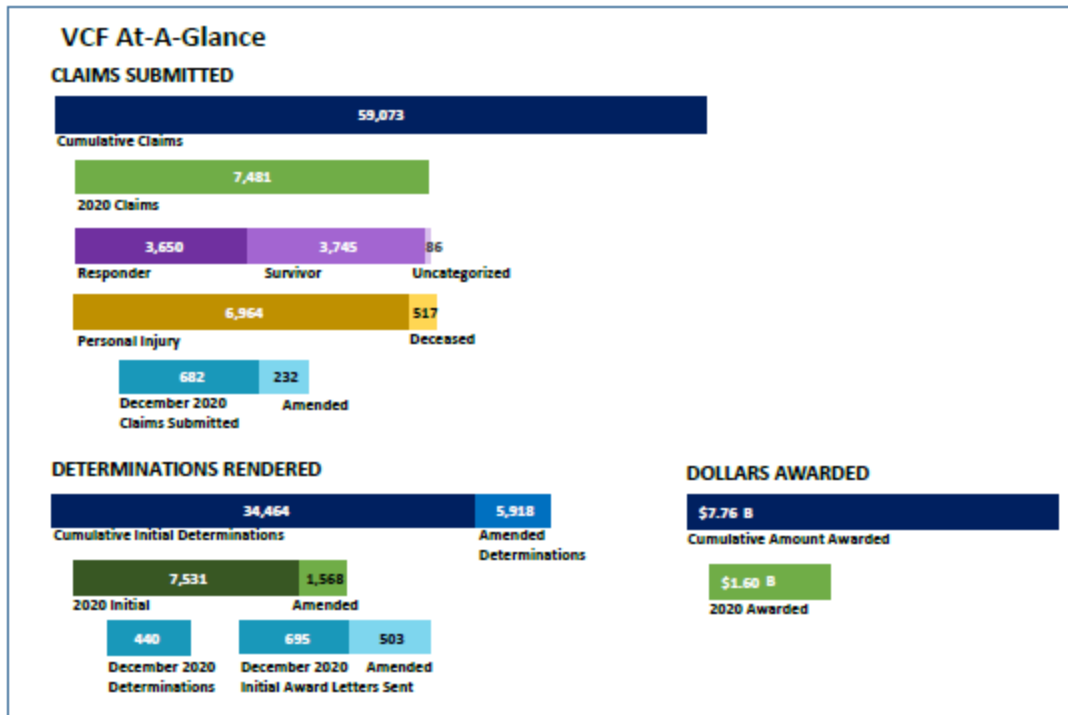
VCF At-A-Glance

CLAIMS SUBMITTED

59,073
Cumulative Claims

7,481
2020 Claims

3,650 Responder
3,745 Survivor
86 Uncategorized

6,964 Personal Injury
517 Deceased

682 December 2020 Claims Submitted
232 Amended

DETERMINATIONS RENDERED

34,464 Cumulative Initial Determinations
5,918 Amended Determinations

7,531 2020 Initial
1,568 Amended

440 December 2020 Determinations

695 December 2020 Initial Award Letters Sent
503 Amended

DOLLARS AWARDED

$7.76 B
Cumulative Amount Awarded

$1.60 B
2020 Awarded